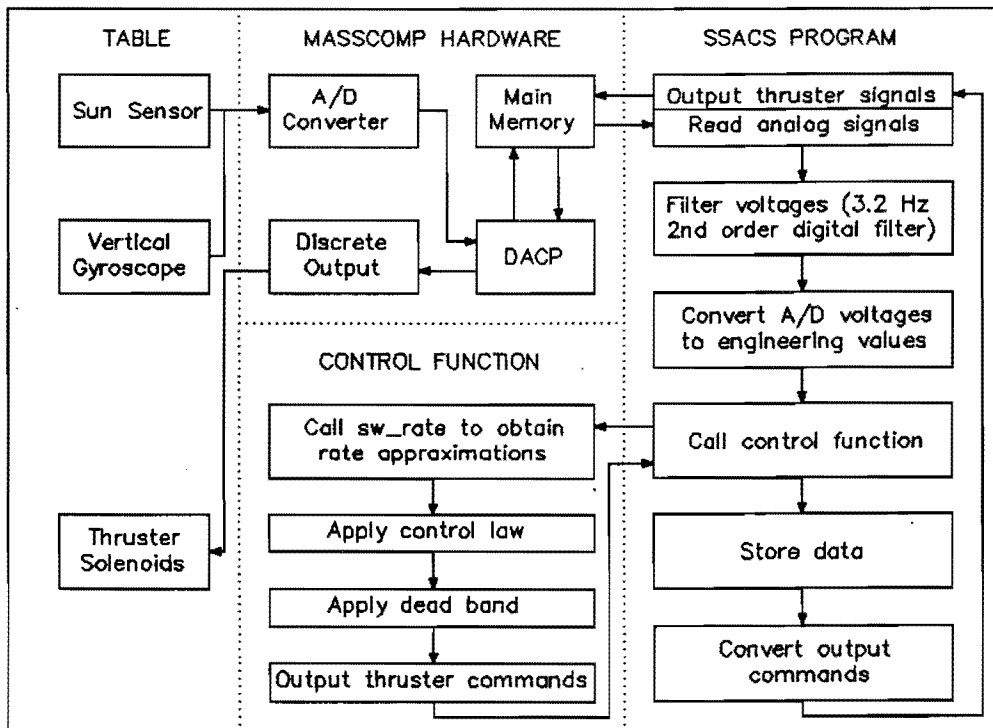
TABLE

Sun Sensor

Vertical Gyroscope

Thruster Solenoids

MASSCOMP HARDWARE

A/D Converter

Main Memory

Discrete Output

DACP

SSACS PROGRAM

Output thruster signals

Read analog signals

Filter voltages (3.2 Hz 2nd order digital filter)

Convert A/D voltages to engineering values

Call control function

Store data

Convert output commands

CONTROL FUNCTION

Call sw_rate to obtain rate approximations

Apply control law

Apply dead band

Output thruster commands